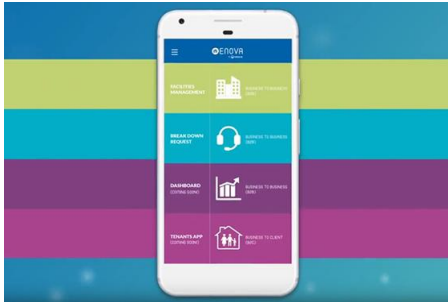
ENOVA

FACILITIES MANAGEMENT

BUSINESS TO BUSINESS (B2B)

BREAK DOWN REQUEST

BUSINESS TO BUSINESS (B2B)

DASHBOARD
(COMING SOON)

BUSINESS TO BUSINESS (B2B)

TENANTS APP
(COMING SOON)

BUSINESS TO CLIENT (B2C)